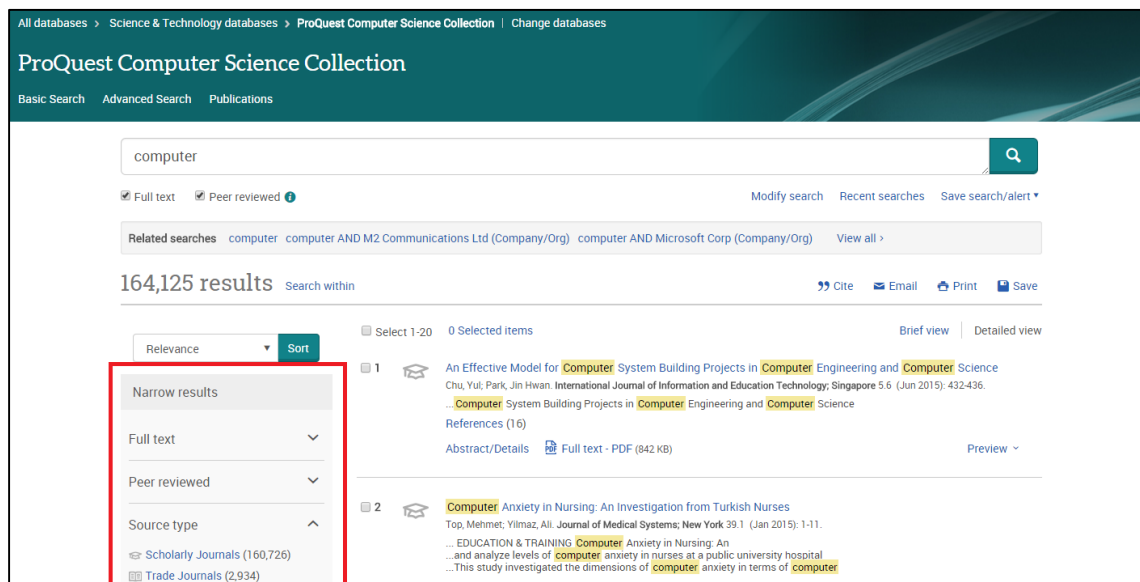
All databases > Science & Technology databases > ProQuest Computer Science Collection | Change databases

ProQuest Computer Science Collection

Basic Search Advanced Search Publications

computer

Full text Peer reviewed

Modify search Recent searches Save search/alert

Related searches computer computer AND M2 Communications Ltd (Company/Org) computer AND Microsoft Corp (Company/Org) View all ›

164,125 results Search within

Cite Email Print Save

Relevance Sort

Select 1-20 0 Selected items

Brief view Detailed view

Narrow results

Full text

Peer reviewed

Source type

Scholarly Journals (160,726)

Trade Journals (2,934)

1 An Effective Model for Computer System Building Projects in Computer Engineering and Computer Science
Chu, Yul; Park, Jin Hwan. International Journal of Information and Education Technology; Singapore 5.6 (Jun 2015): 432-436.
...Computer System Building Projects in Computer Engineering and Computer Science
References (16)
Abstract/Details Full text - PDF (842 KB) Preview

2 Computer Anxiety in Nursing: An Investigation from Turkish Nurses
Top, Mehmet; Yilmaz, Ali. Journal of Medical Systems; New York 39.1 (Jan 2015): 1-11.
... EDUCATION & TRAINING Computer Anxiety in Nursing: An
...and analyze levels of computer anxiety in nurses at a public university hospital
...This study investigated the dimensions of computer anxiety in terms of computer